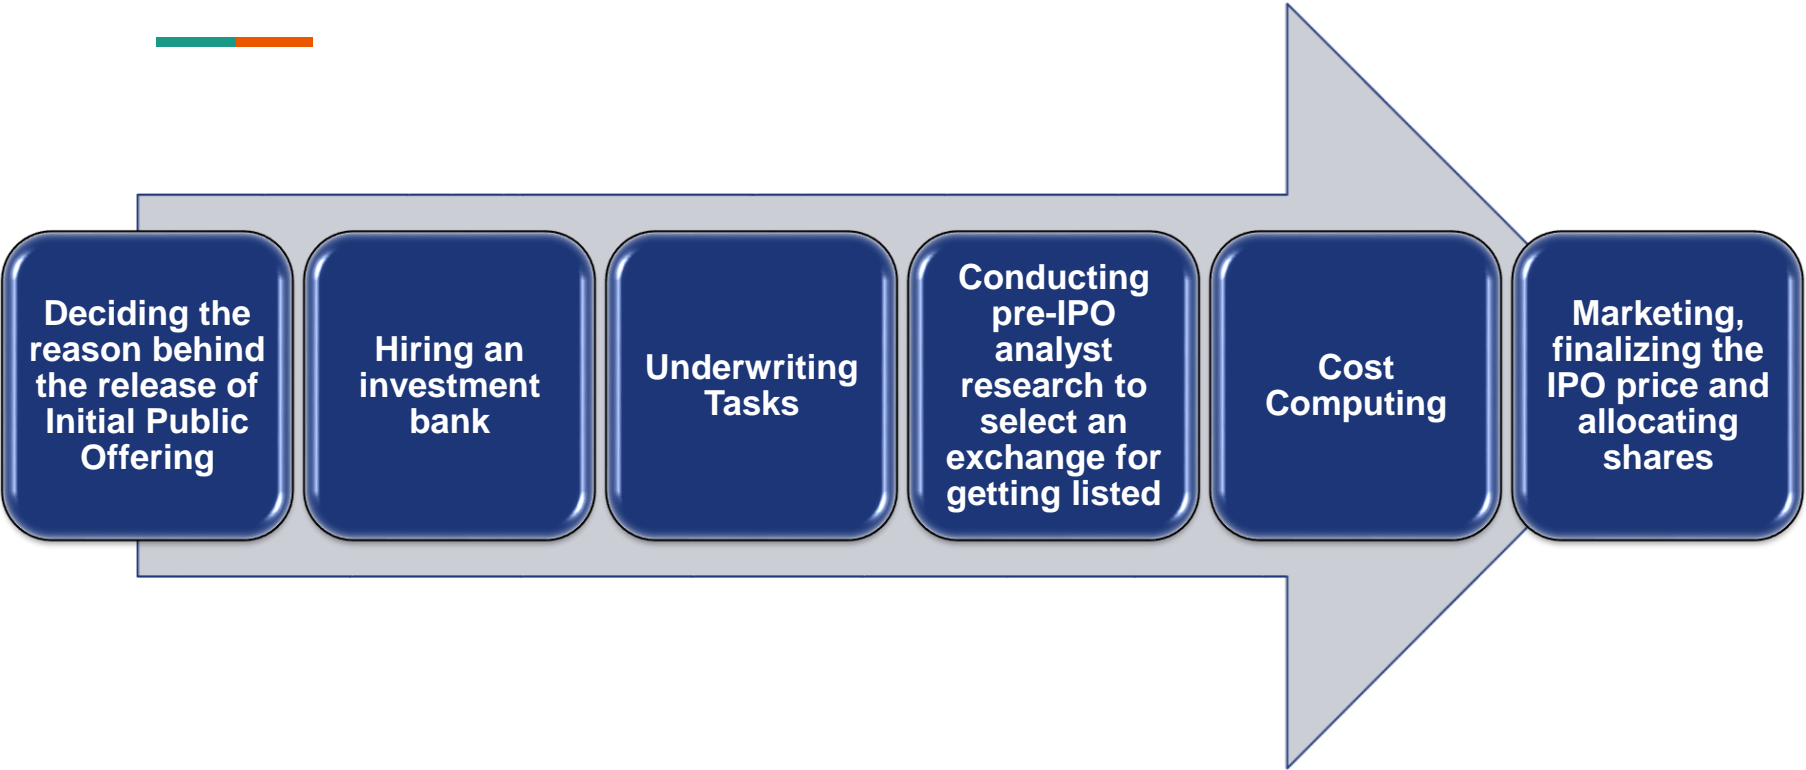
Deciding the reason behind the release of Initial Public Offering

Hiring an investment bank

Underwriting Tasks

Conducting pre-IPO analyst research to select an exchange for getting listed

Cost Computing

Marketing, finalizing the IPO price and allocating shares